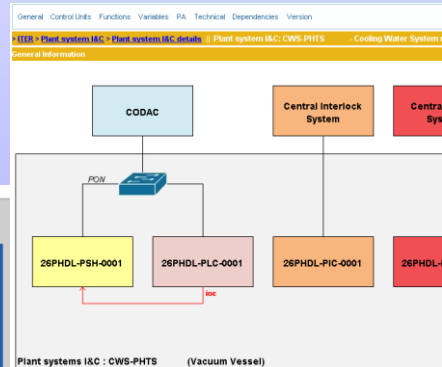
General Control Units Functions Variables PA Technical Dependencies Version

> ITER > Plant system I&C > Plant system I&C details | Plant system I&C: CWS-PHTS . Cooling Water System c

General Information

CODAC

Central Interlock System

Centra Sys

PON

26PHDL-PSH-0001

26PHDL-PLC-0001

26PHDL-PIC-0001

26PHDL-

ioc

Plant systems I&C : CWS-PHTS (Vacuum Vessel)